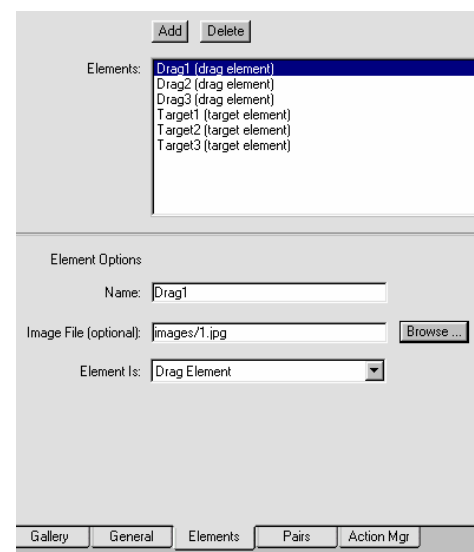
Add Delete

Elements:
Drag1 (drag element)
Drag2 (drag element)
Drag3 (drag element)
Target1 (target element)
Target2 (target element)
Target3 (target element)

Element Options

Name: Drag1

Image File (optional): images/1.jpg Browse ...

Element Is: Drag Element

Gallery | General | Elements | Pairs | Action Mgr